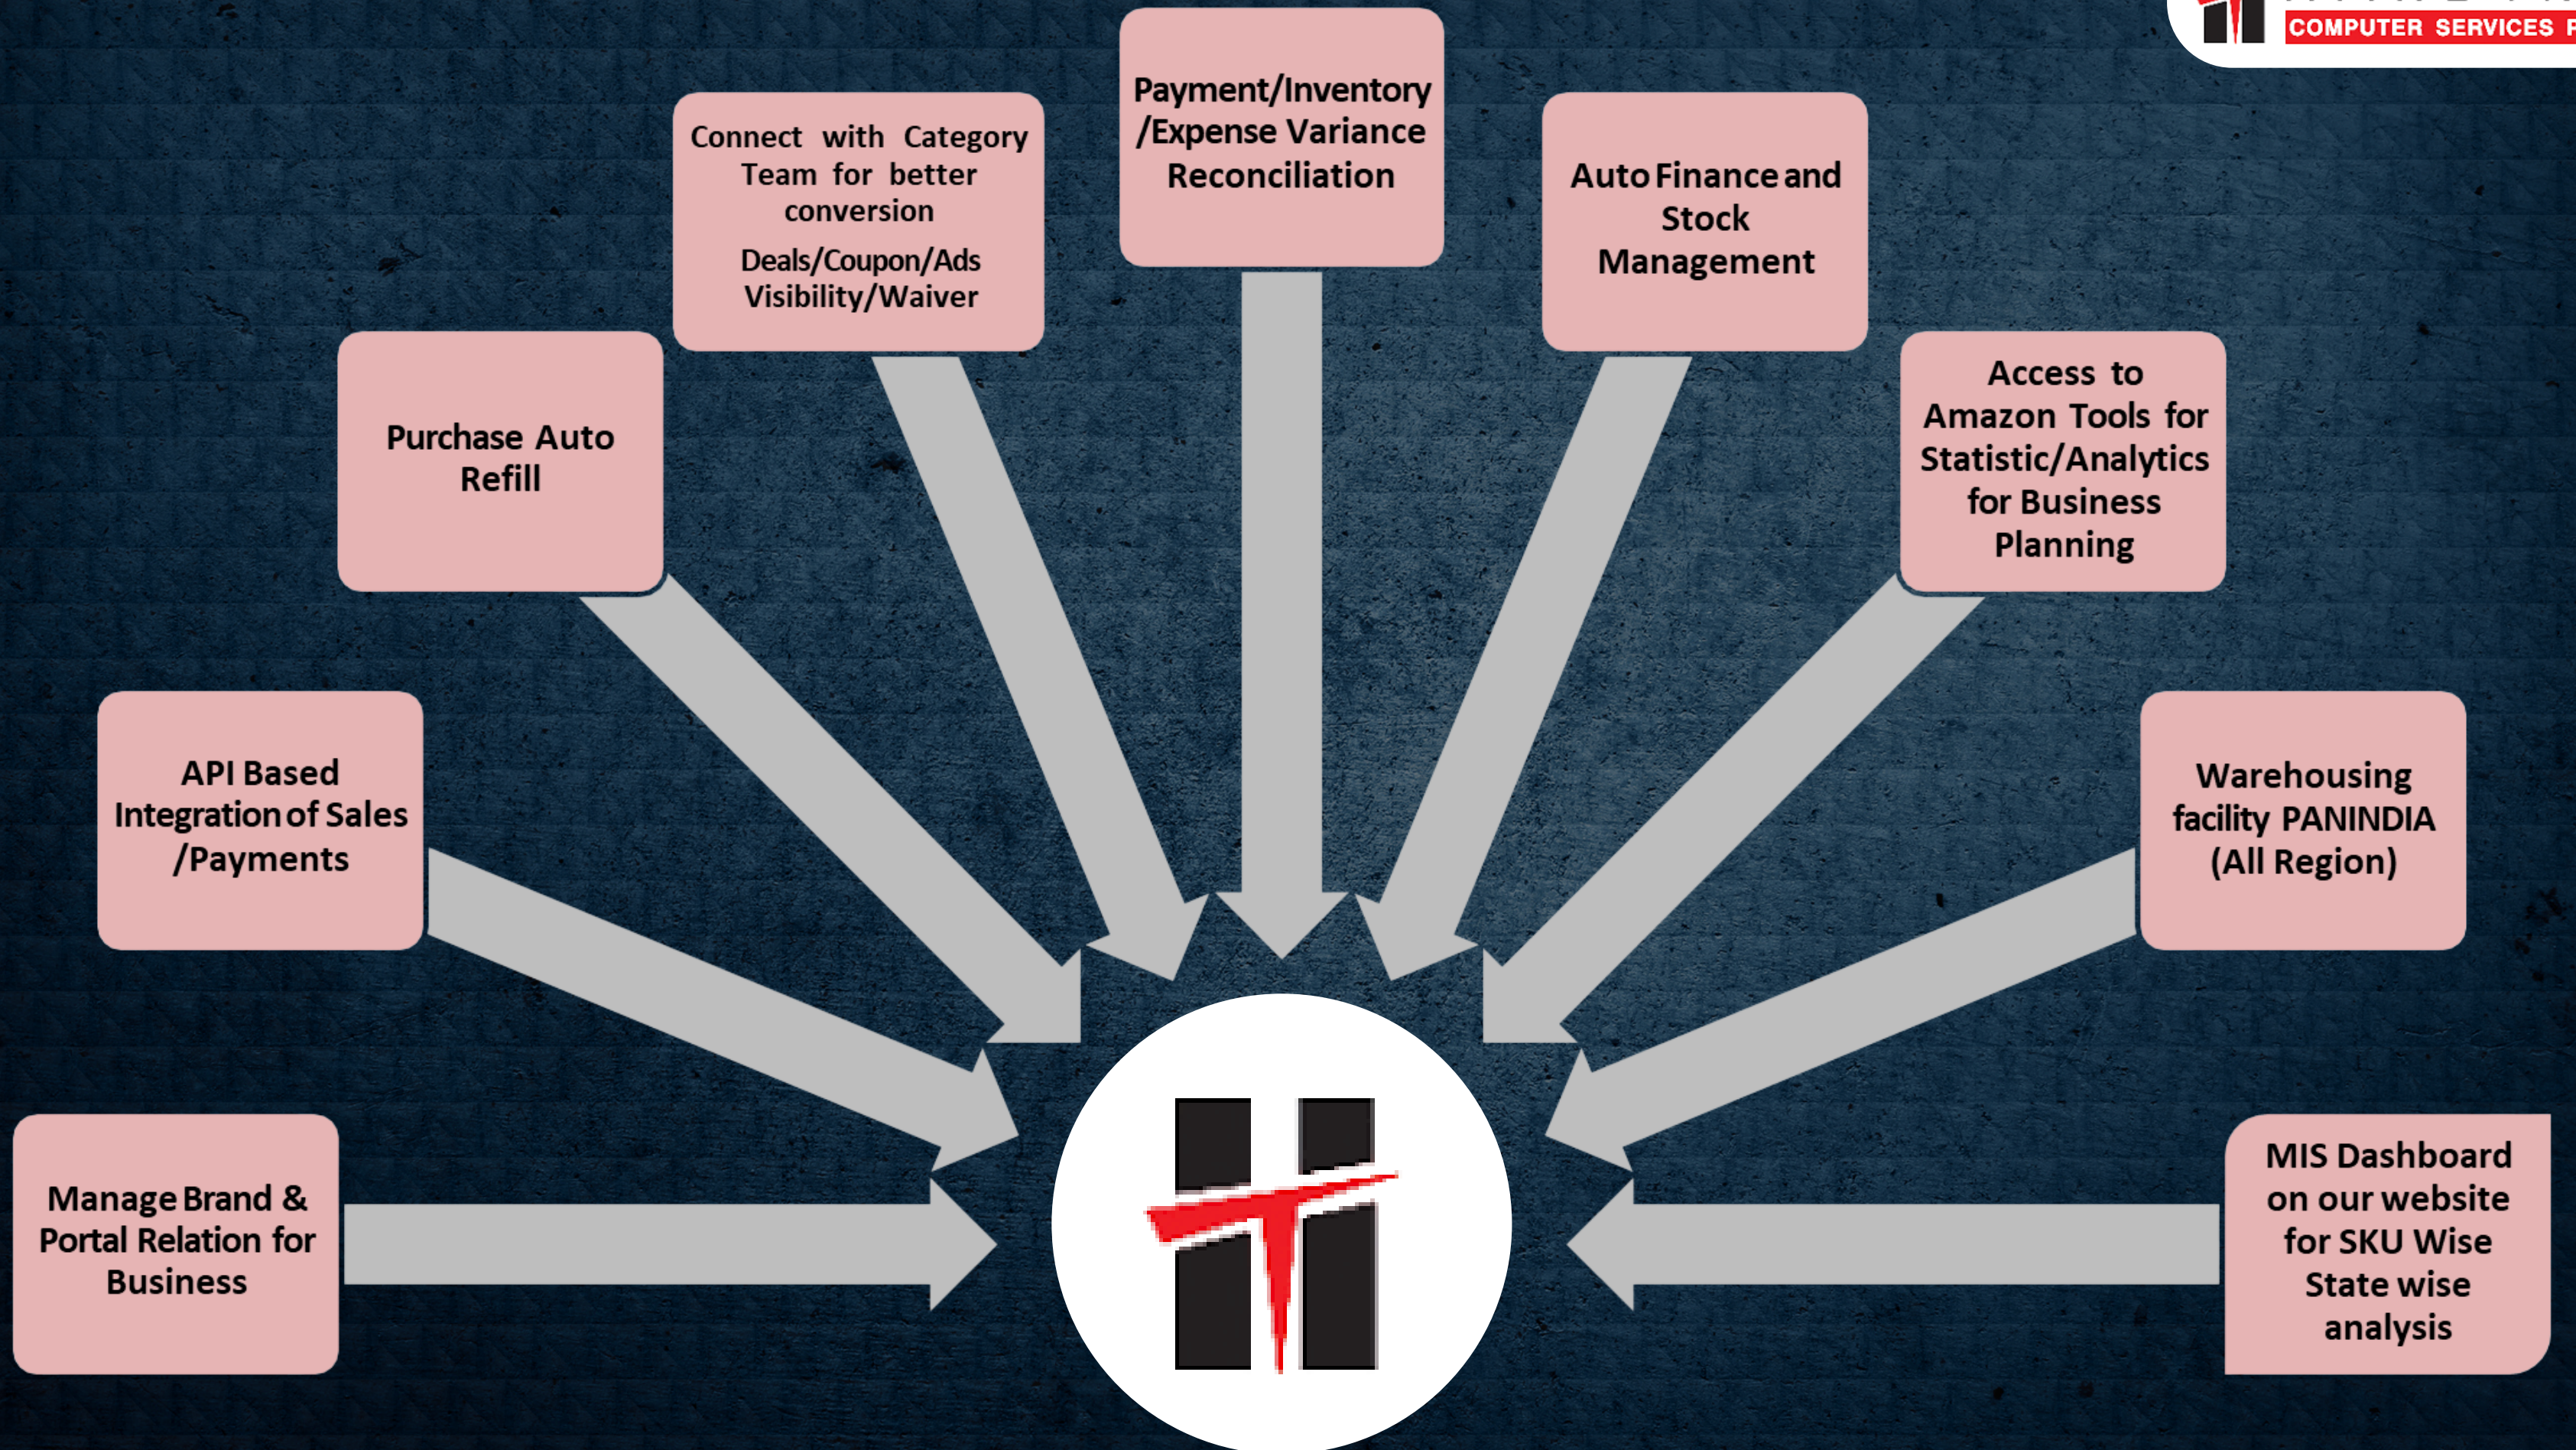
COMPUTER SERVICES P

Payment/Inventory /Expense Variance Reconciliation

Connect with Category Team for better conversion

Deals/Coupon/Ads Visibility/Waiver

Auto Finance and Stock Management

Purchase Auto Refill

Access to Amazon Tools for Statistic/Analytics for Business Planning

API Based Integration of Sales /Payments

Warehousing facility PANINDIA (All Region)

Manage Brand & Portal Relation for Business

MIS Dashboard on our website for SKU Wise State wise analysis